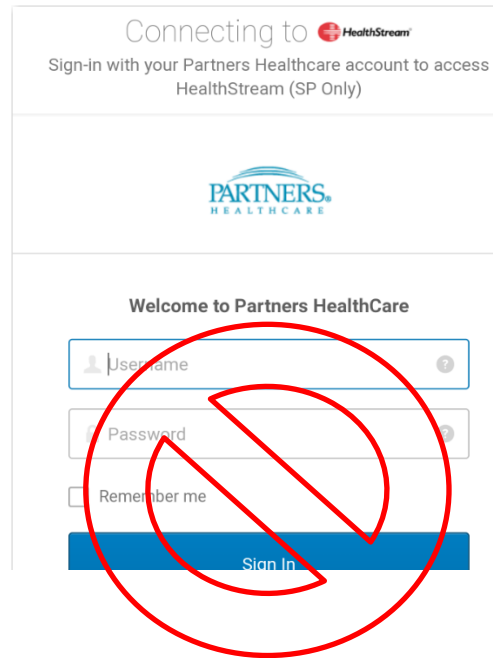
Connecting to HealthStream

Sign-in with your Partners Healthcare account to access HealthStream (SP Only)

PARTNERS.
HEALTHCARE

Welcome to Partners HealthCare

Username

Password

Remember me

Sign In